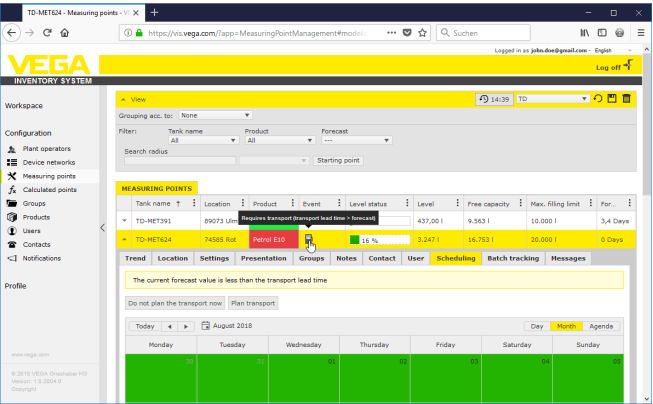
TD-MET624 - Measuring points - V
https://vis.vega.com/?app=MeasuringPointManagement#model
Suchen
Logged in as john.doe@gmail.com · English
VEGA
INVENTORY SYSTEM
Log off
Workspace
Configuration
Plant operators
Device networks
Measuring points
Calculated points
Groups
Products
Users
Contacts
Notifications
Profile
www.vega.com
© 2018 VEGA Grieshaber KG
Version: 1.9.2804.0
Copyright
View
14:39
TD
Grouping acc. to: None
Filter: Tank name All
Product All
Forecast ---
Search radius
Starting point
MEASURING POINTS
| | Tank name ↑ | Location | Product | Event | Level status | Level | Free capacity | Max. filling limit | For... |
|---|---|---|---|---|---|---|---|---|---|
| ▾ | TD-MET391 | 89073 Ulm | | | | 437,00 l | 9.563 l | 10.000 l | 3,4 Days |
| ▴ | TD-MET624 | 74585 Rot | Petrol E10 | | 16 % | 3.247 l | 16.753 l | 20.000 l | 0 Days |
Requires transport (transport lead time > forecast)
Trend Location Settings Presentation Groups Notes Contact User Scheduling Batch tracking Messages
The current forecast value is less than the transport lead time
Do not plan the transport now Plan transport
Today August 2018
Day Month Agenda
| Monday | Tuesday | Wednesday | Thursday | Friday | Saturday | Sunday |
|---|---|---|---|---|---|---|
| 30 | 31 | 01 | 02 | 03 | 04 | 05 |